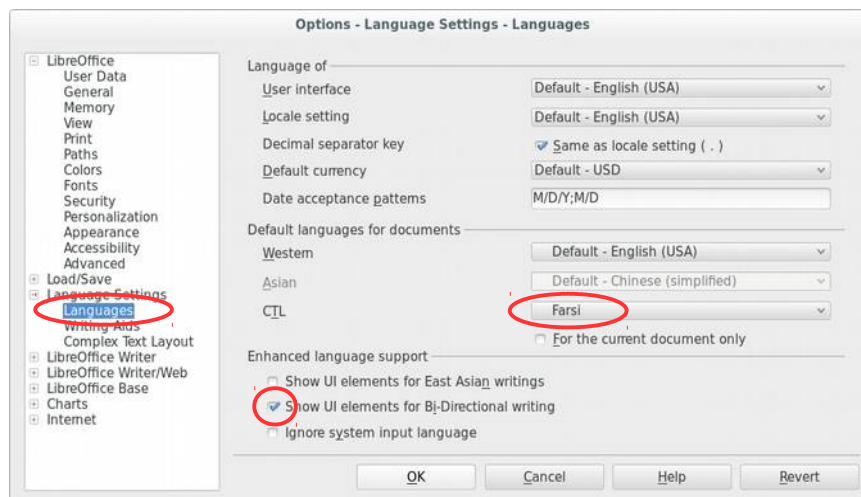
Options - Language Settings - Languages

LibreOffice
User Data
General
Memory
View
Print
Paths
Colors
Fonts
Security
Personalization
Appearance
Accessibility
Advanced
Load/Save
Language Settings
Languages
Writing Aids
Complex Text Layout
LibreOffice Writer
LibreOffice Writer/Web
LibreOffice Base
Charts
Internet

Language of
User interface
Default - English (USA)
Locale setting
Default - English (USA)
Decimal separator key
Same as locale setting ( . )
Default currency
Default - USD
Date acceptance patterns
M/D/Y;M/D

Default languages for documents
Western
Default - English (USA)
Asian
Default - Chinese (simplified)
CTL
Farsi
For the current document only

Enhanced language support
Show UI elements for East Asian writings
Show UI elements for Bi-Directional writing
Ignore system input language

OK
Cancel
Help
Revert